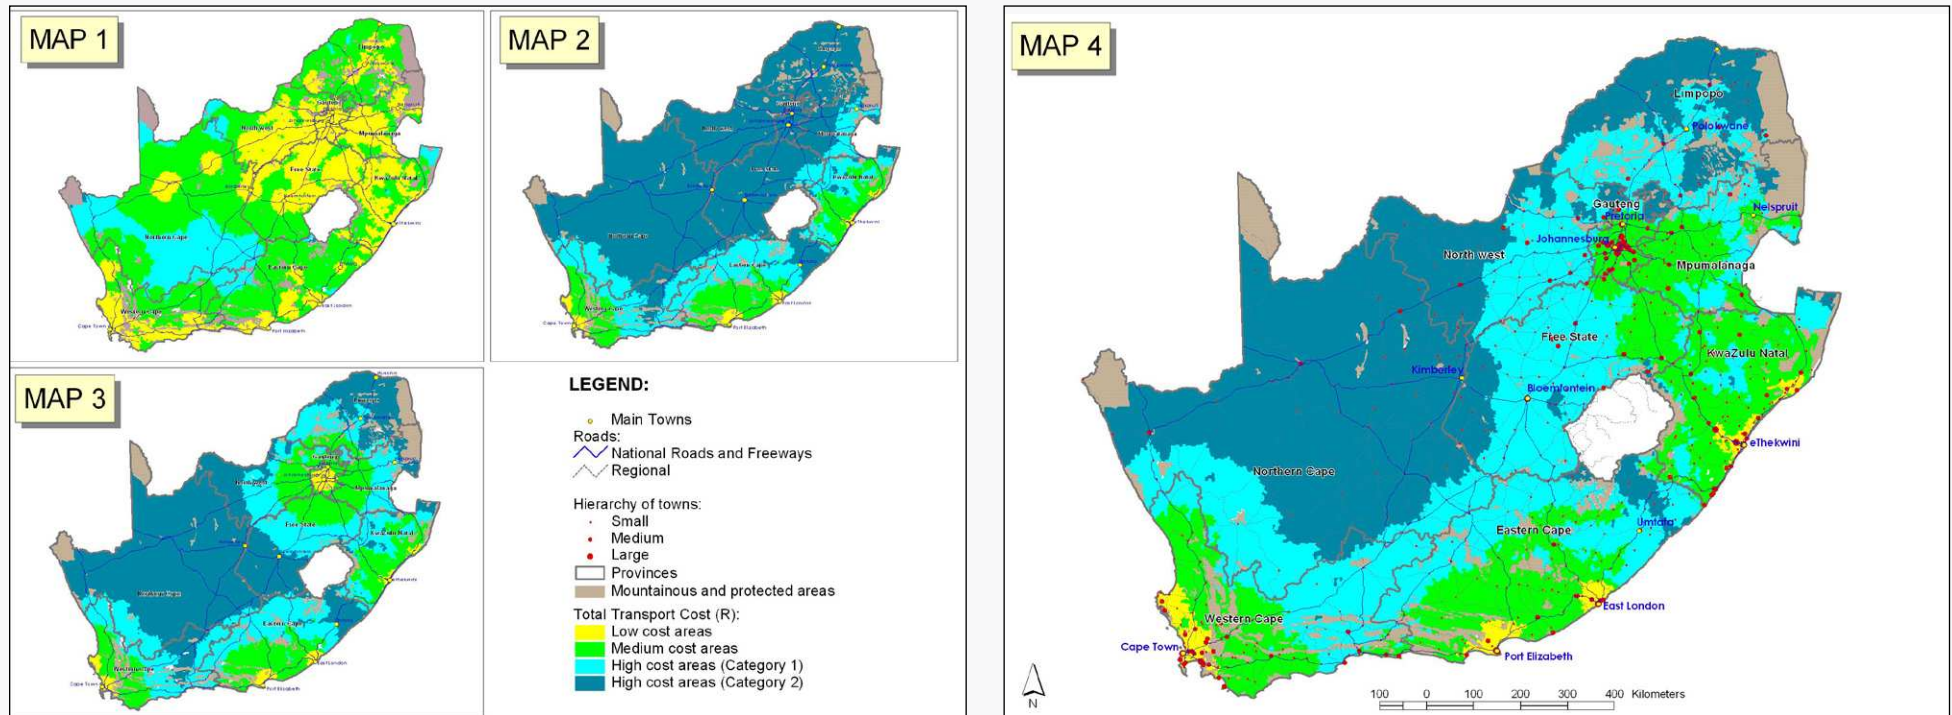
MAP 1

MAP 2

MAP 3

LEGEND:
Main Towns
Roads:
National Roads and Freeways
Regional
Hierarchy of towns:
Small
Medium
Large
Provinces
Mountainous and protected areas
Total Transport Cost (R):
Low cost areas
Medium cost areas
High cost areas (Category 1)
High cost areas (Category 2)

MAP 4

Limpopo
Polokwane
Gauteng
Pretoria
Nelspruit
Johannesburg
North west
Mpumalanaga
Free State
KwaZulu Natal
Kimberley
Bloemfontein
eThekwini
Northern Cape
Umtata
Eastern Cape
Western Cape
East London
Cape Town
Port Elizabeth
N
100 0 100 200 300 400 Kilometers